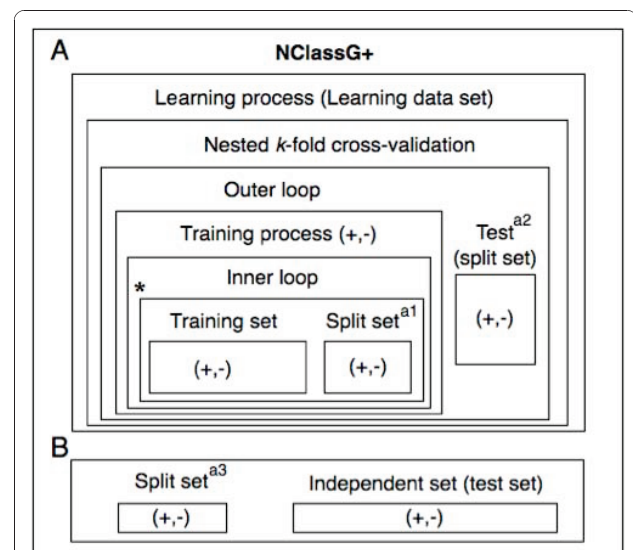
A

NClassG+

Learning process (Learning data set)

Nested $k$-fold cross-validation

Outer loop

Training process (+,-)

Inner loop

*

Training set

(+,-)

Split set$^{a1}$

(+,-)

Test$^{a2}$
(split set)

(+,-)

B

Split set$^{a3}$

(+,-)

Independent set (test set)

(+,-)